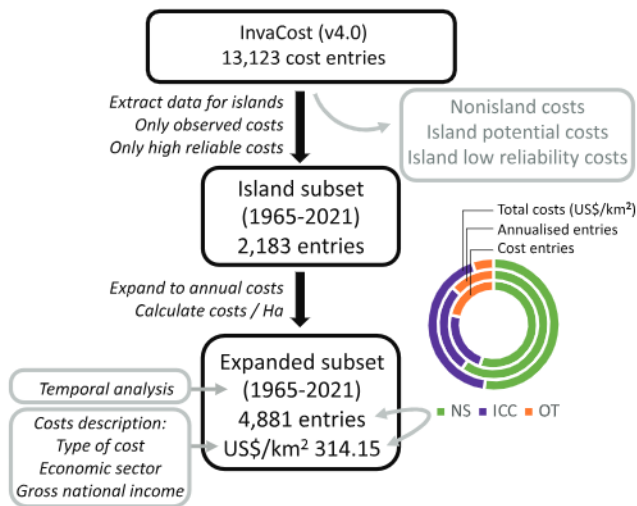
InvaCost (v4.0)
13,123 cost entries

Extract data for islands
Only observed costs
Only high reliable costs

Nonisland costs
Island potential costs
Island low reliability costs

Island subset
(1965-2021)
2,183 entries

Total costs (US$/km$^2$)
Annualised entries
Cost entries

Expand to annual costs
Calculate costs / Ha

Expanded subset
(1965-2021)
4,881 entries
US$/km$^2$ 314.15

Temporal analysis

Costs description:
Type of cost
Economic sector
Gross national income

NS ICC OT